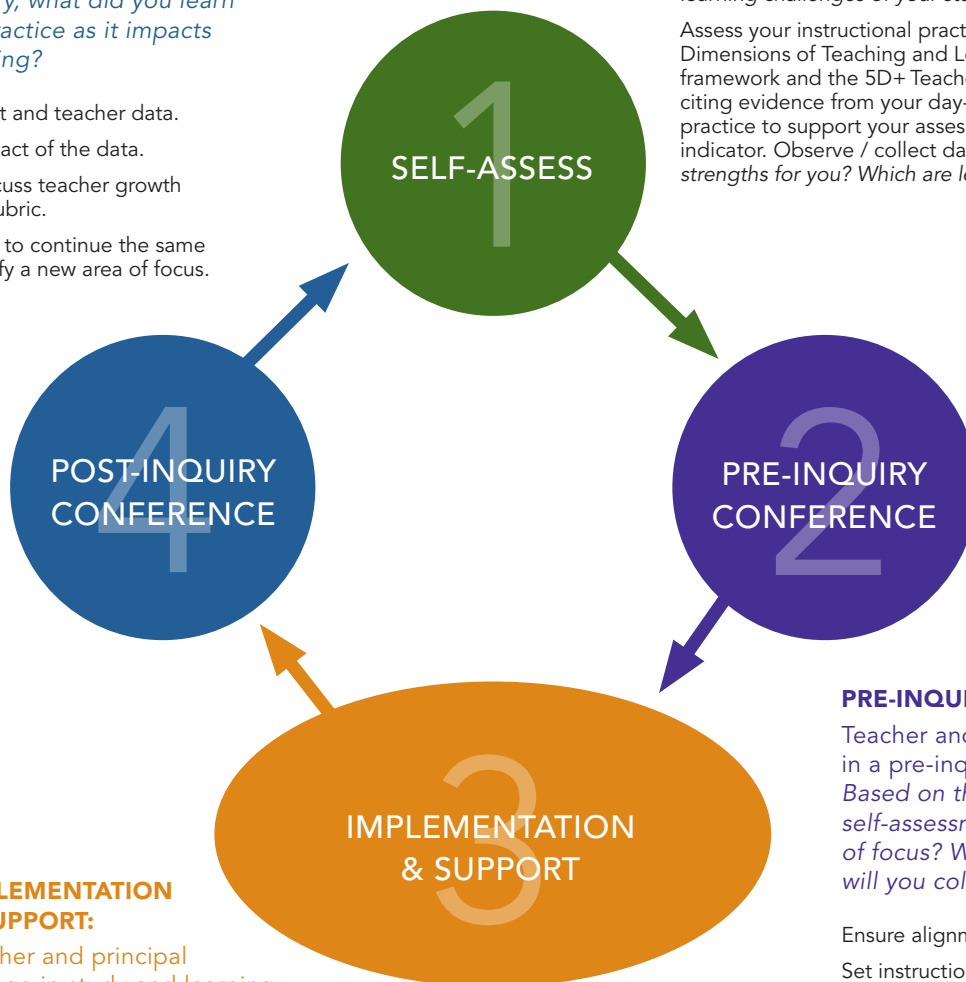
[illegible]y, what did you learn
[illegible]actice as it impacts
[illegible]ing?

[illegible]t and teacher data.

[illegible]act of the data.

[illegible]cuss teacher growth
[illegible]ubric.

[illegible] to continue the same
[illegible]fy a new area of focus.

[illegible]

Assess your instructional pract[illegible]
Dimensions of Teaching and L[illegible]
framework and the 5D+ Teach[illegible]
citing evidence from your day-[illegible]
practice to support your asses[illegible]
indicator. Observe / collect da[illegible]
strengths for you? Which are l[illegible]

1
SELF-ASSESS

2
PRE-INQUIRY
CONFERENCE

3
IMPLEMENTATION
& SUPPORT

4
POST-INQUIRY
CONFERENCE

PRE-INQU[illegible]
Teacher an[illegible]
in a pre-inq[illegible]
Based on th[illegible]
self-assessr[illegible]
of focus? W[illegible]
will you col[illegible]

Ensure alignm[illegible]

Set instructio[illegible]

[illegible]LEMENTATION
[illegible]UPPORT:
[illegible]her and principal
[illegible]